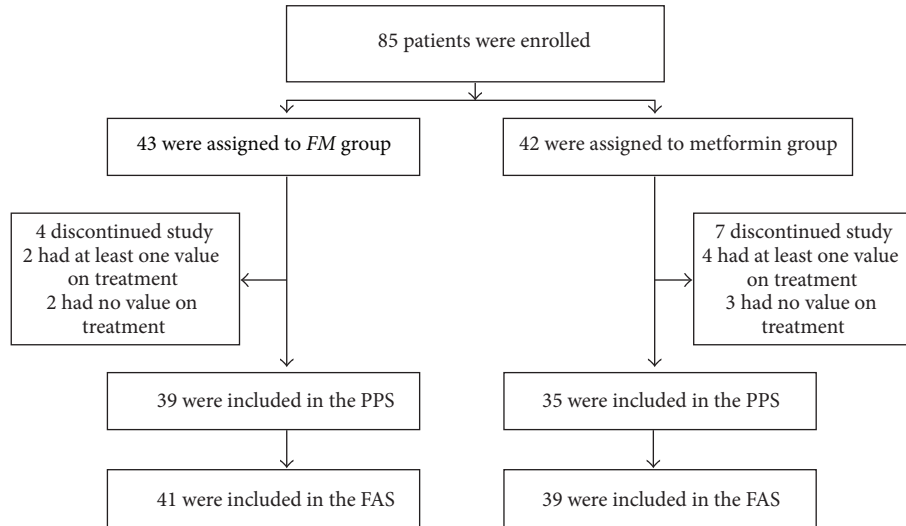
85 patients were enrolled

43 were assigned to *FM* group

42 were assigned to metformin group

4 discontinued study
2 had at least one value on treatment
2 had no value on treatment

7 discontinued study
4 had at least one value on treatment
3 had no value on treatment

39 were included in the PPS

35 were included in the PPS

41 were included in the FAS

39 were included in the FAS